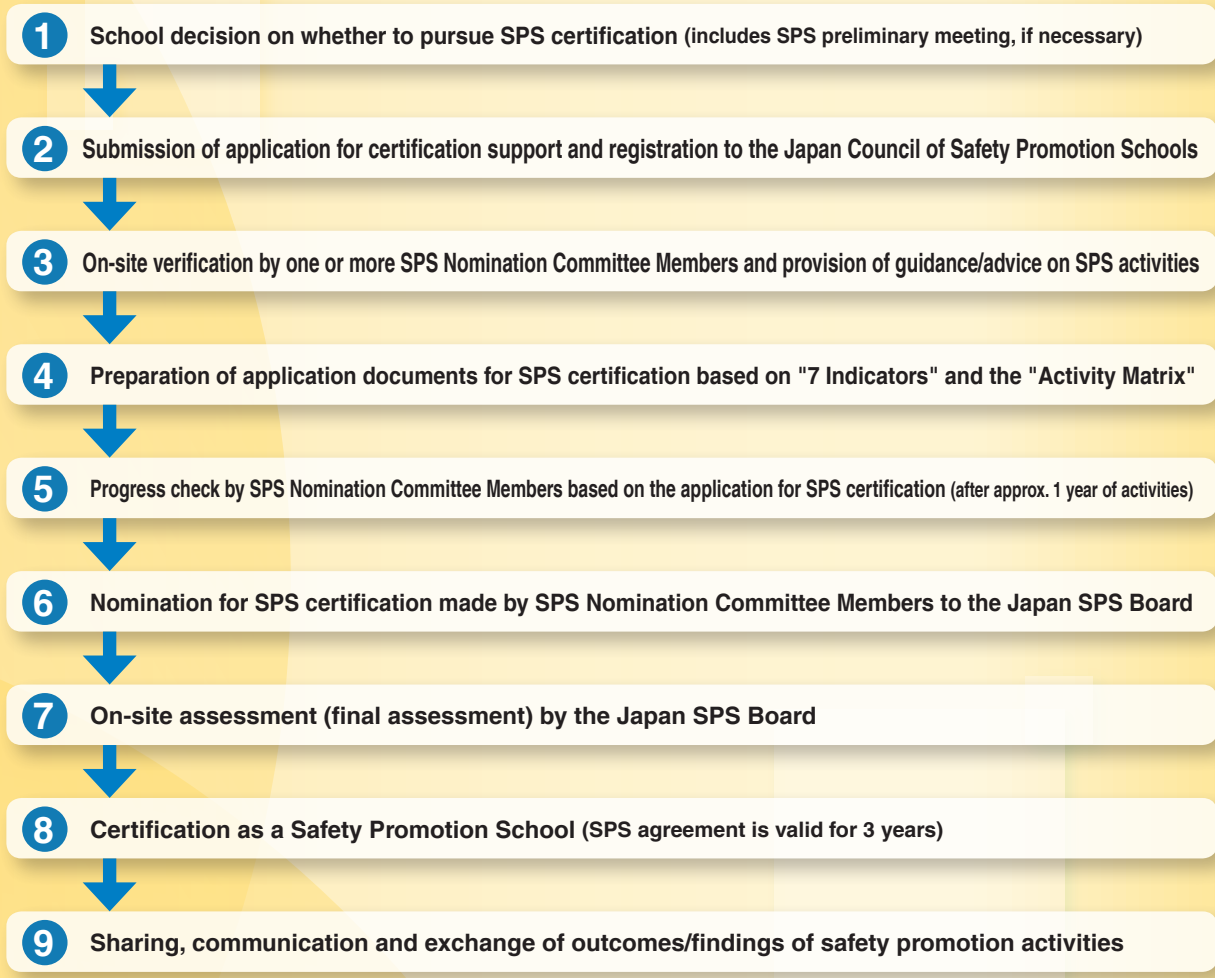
1 School decision on whether to pursue SPS certification (includes SPS preliminary meeting, if necessary)

2 Submission of application for certification support and registration to the Japan Council of Safety Promotion Schools

3 On-site verification by one or more SPS Nomination Committee Members and provision of guidance/advice on SPS activities

4 Preparation of application documents for SPS certification based on "7 Indicators" and the "Activity Matrix"

5 Progress check by SPS Nomination Committee Members based on the application for SPS certification (after approx. 1 year of activities)

6 Nomination for SPS certification made by SPS Nomination Committee Members to the Japan SPS Board

7 On-site assessment (final assessment) by the Japan SPS Board

8 Certification as a Safety Promotion School (SPS agreement is valid for 3 years)

9 Sharing, communication and exchange of outcomes/findings of safety promotion activities